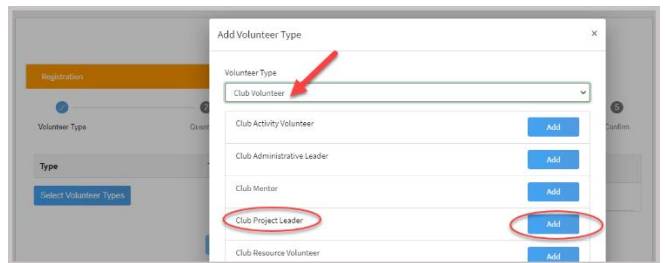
Registration

Volunteer Type

Quest

5

Confirm

Type

Select Volunteer Types

Add Volunteer Type

×

Volunteer Type

Club Volunteer

Club Activity Volunteer

Add

Club Administrative Leader

Add

Club Mentor

Add

Club Project Leader

Add

Club Resource Volunteer

Add